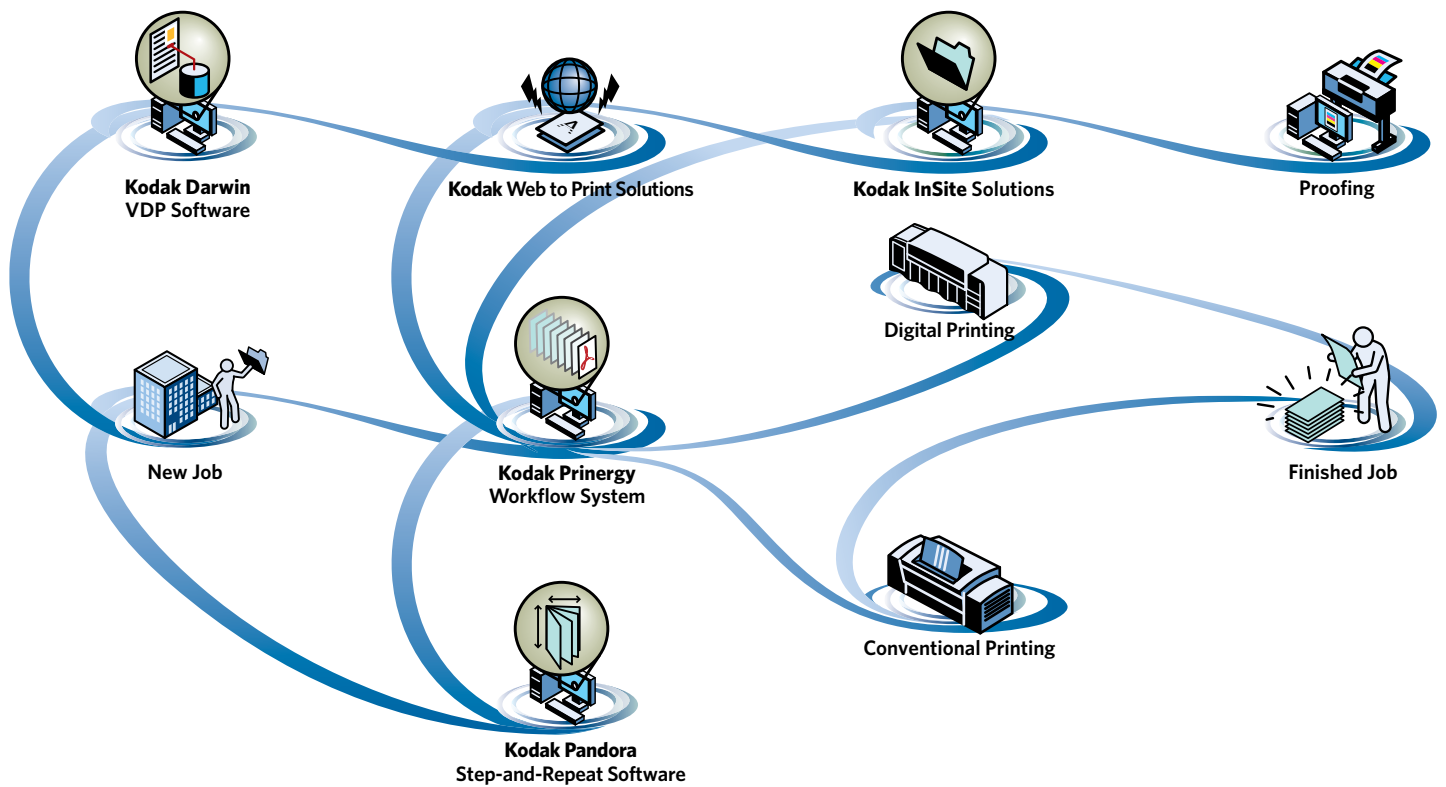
Kodak Darwin
VDP Software

Kodak Web to Print Solutions

Kodak InSite Solutions

Proofing

Digital Printing

New Job

Kodak Prinergy
Workflow System

Finished Job

Conventional Printing

Kodak Pandora
Step-and-Repeat Software